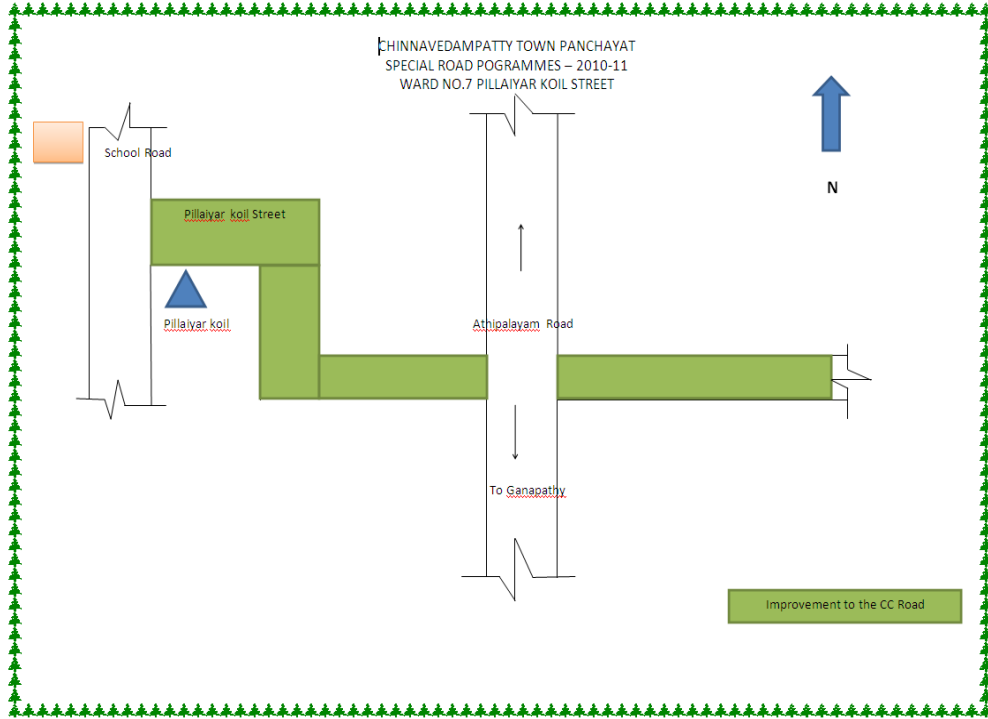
CHINNAVEDAMPATTY TOWN PANCHAYAT
SPECIAL ROAD POGRAMMES – 2010-11
WARD NO.7 PILLAIYAR KOIL STREET

N

School Road

Pillaiyar koil Street

Pillaiyar koil

Athipalayam Road

To Ganapathy

Improvement to the CC Road